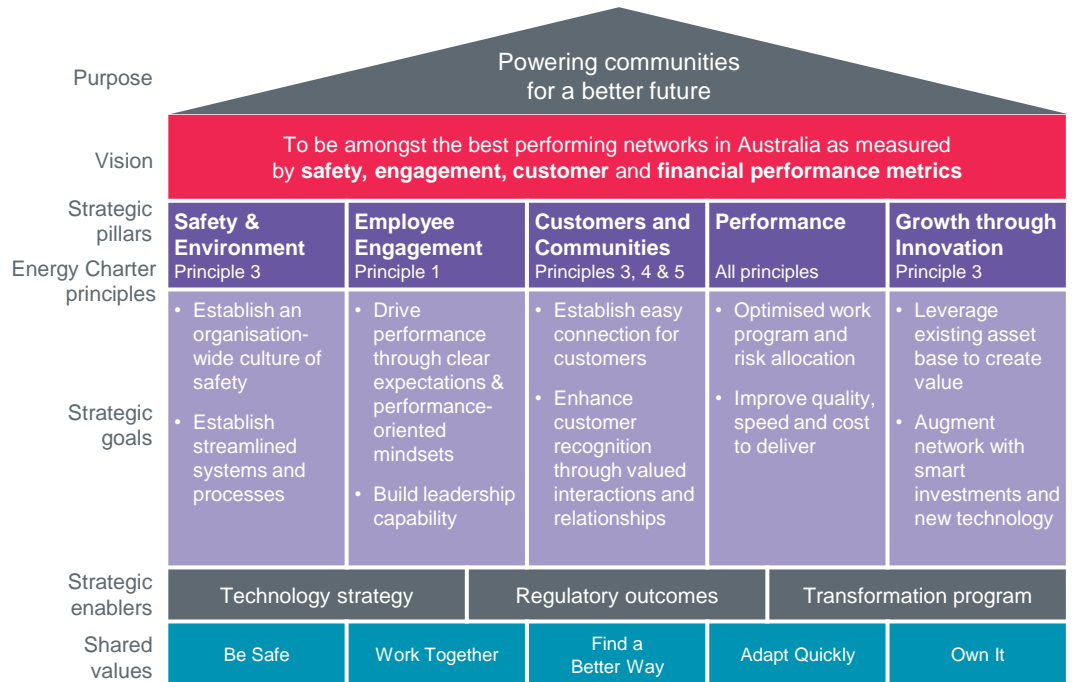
Purpose

Powering communities for a better future

Vision

To be amongst the best performing networks in Australia as measured by **safety, engagement, customer** and **financial performance metrics**

Strategic pillars

Energy Charter principles

**Safety & Environment**
Principle 3

**Employee Engagement**
Principle 1

**Customers and Communities**
Principles 3, 4 & 5

**Performance**
All principles

**Growth through Innovation**
Principle 3

Strategic goals

• Establish an organisation-wide culture of safety
• Establish streamlined systems and processes

• Drive performance through clear expectations & performance-oriented mindsets
• Build leadership capability

• Establish easy connection for customers
• Enhance customer recognition through valued interactions and relationships

• Optimised work program and risk allocation
• Improve quality, speed and cost to deliver

• Leverage existing asset base to create value
• Augment network with smart investments and new technology

Strategic enablers

Technology strategy

Regulatory outcomes

Transformation program

Shared values

Be Safe

Work Together

Find a Better Way

Adapt Quickly

Own It